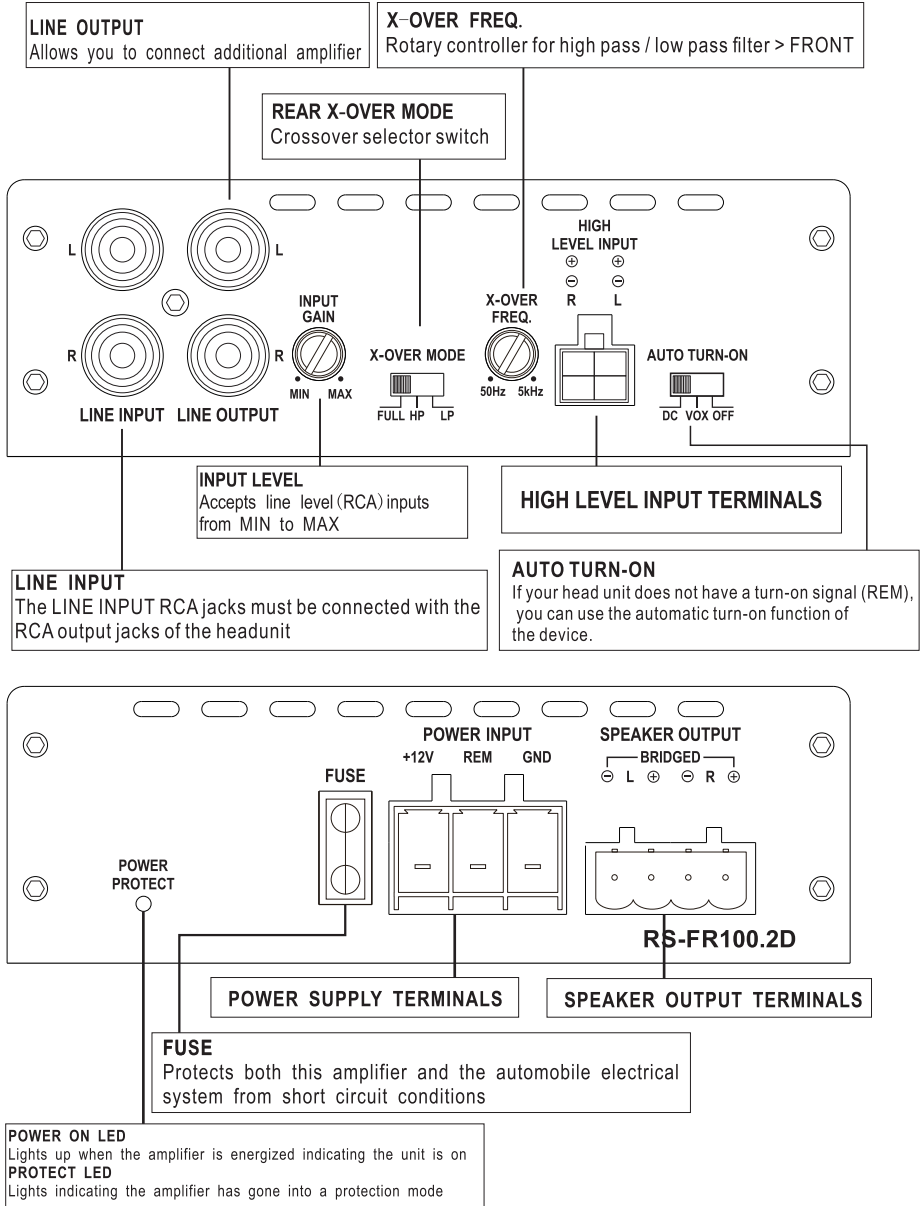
LINE OUTPUT
Allows you to connect additional amplifier

X-OVER FREQ.
Rotary controller for high pass / low pass filter > FRONT

REAR X-OVER MODE
Crossover selector switch

L L
R R
LINE INPUT LINE OUTPUT

INPUT GAIN
MIN MAX

X-OVER MODE
FULL HP LP

X-OVER FREQ.
50Hz 5kHz

HIGH LEVEL INPUT
$\oplus$ $\oplus$
$\ominus$ $\ominus$
R L

AUTO TURN-ON
DC VOX OFF

INPUT LEVEL
Accepts line level (RCA) inputs from MIN to MAX

HIGH LEVEL INPUT TERMINALS

LINE INPUT
The LINE INPUT RCA jacks must be connected with the RCA output jacks of the headunit

AUTO TURN-ON
If your head unit does not have a turn-on signal (REM), you can use the automatic turn-on function of the device.

POWER INPUT
+12V REM GND

SPEAKER OUTPUT
BRIDGED
$\ominus$ L $\oplus$ $\ominus$ R $\oplus$

FUSE

POWER
PROTECT

RS-FR100.2D

POWER SUPPLY TERMINALS

SPEAKER OUTPUT TERMINALS

FUSE
Protects both this amplifier and the automobile electrical system from short circuit conditions

POWER ON LED
Lights up when the amplifier is energized indicating the unit is on
PROTECT LED
Lights indicating the amplifier has gone into a protection mode